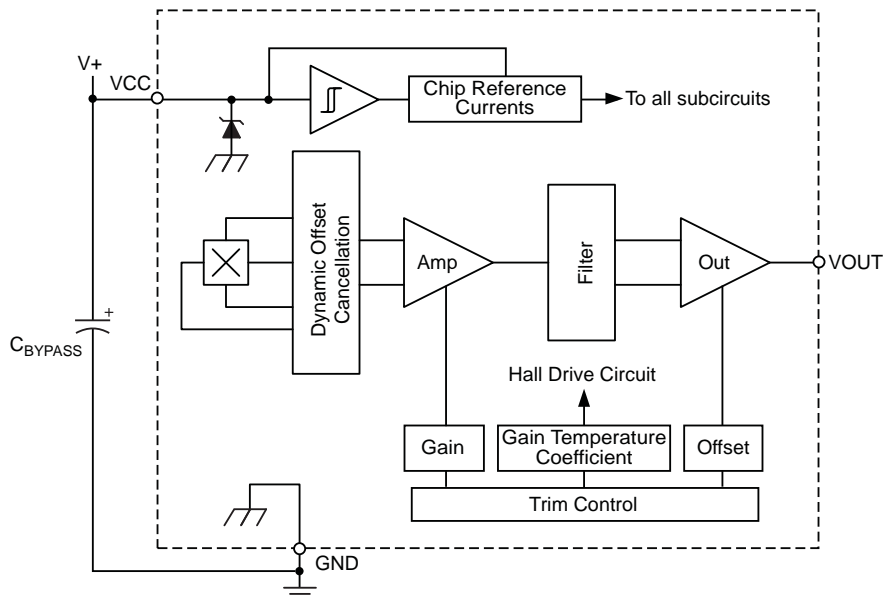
V+

VCC

Chip Reference Currents

To all subcircuits

Dynamic Offset Cancellation

Amp

Filter

Out

VOUT

$C_{BYPASS}$

+

Hall Drive Circuit

Gain

Gain Temperature Coefficient

Offset

Trim Control

GND